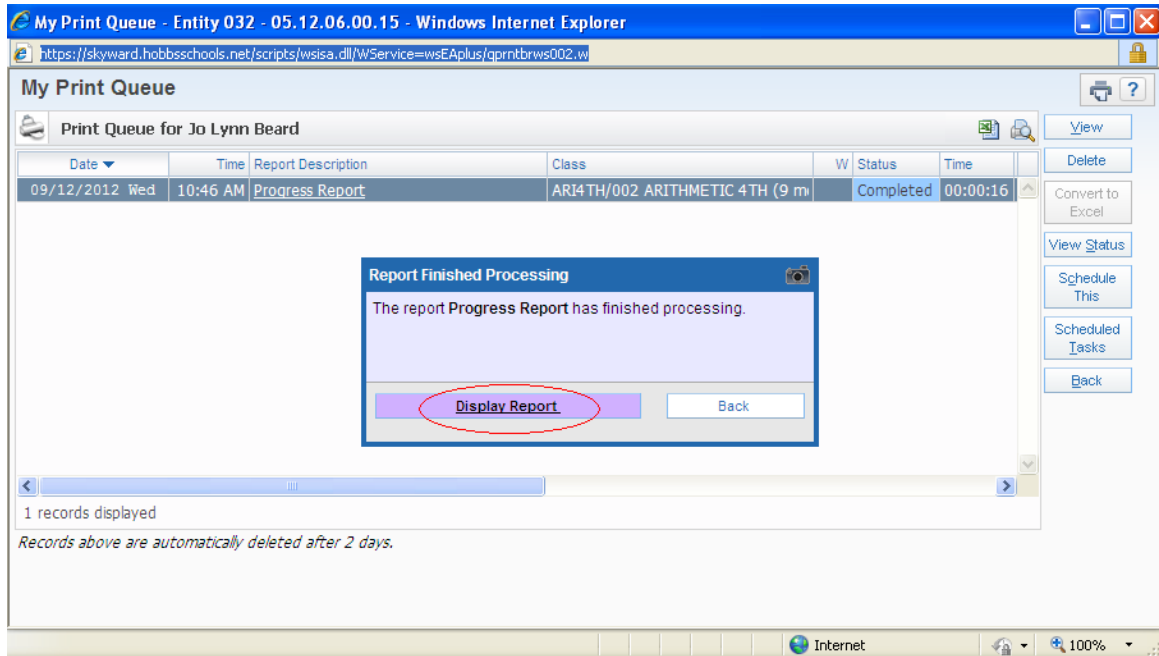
My Print Queue - Entity 032 - 05.12.06.00.15 - Windows Internet Explorer

https://skyward.hobbsschools.net/scripts/wsisa.dll/WService=wsEAplus/qprntbrws002.w

My Print Queue

Print Queue for Jo Lynn Beard

| Date | Time | Report Description | Class | W | Status | Time |
|---|---|---|---|---|---|---|
| 09/12/2012 Wed | 10:46 AM | Progress Report | ARI4TH/002 ARITHMETIC 4TH (9 m |  | Completed | 00:00:16 |

View
Delete
Convert to Excel
View Status
Schedule This
Scheduled Tasks
Back

Report Finished Processing

The report **Progress Report** has finished processing.

Display Report
Back

1 records displayed

Records above are automatically deleted after 2 days.

Internet
100%